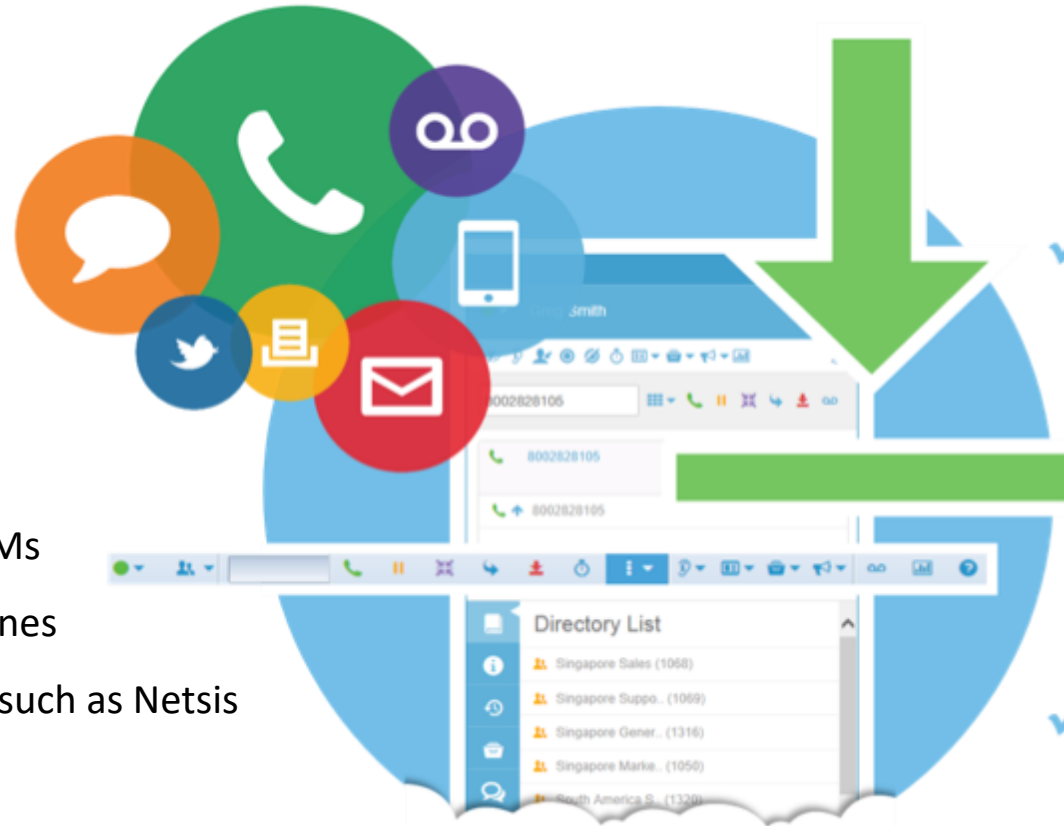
Smith

8002828105

8002828105

8002828105

Ms

nes

such as Netsis

Directory List

Singapore Sales (1068)

Singapore Suppo.. (1069)

Singapore Gener.. (1316)

Singapore Marke.. (1050)

South America S.. (1329)